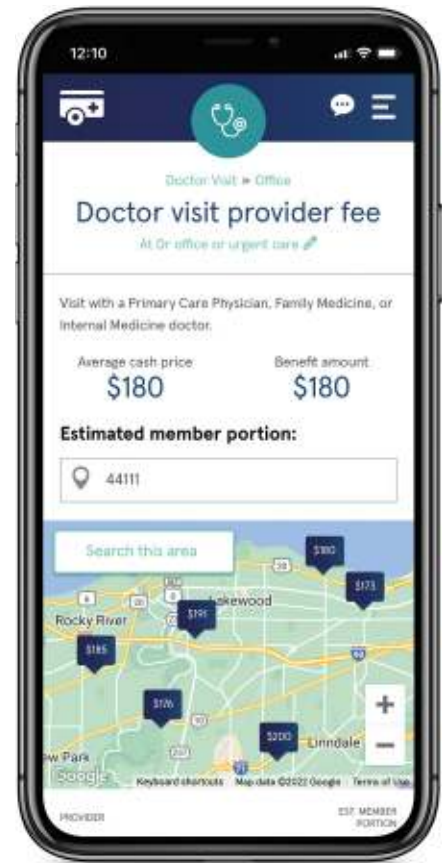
12:10

Doctor Visit » Office

Doctor visit provider fee

At Dr office or urgent care

Visit with a Primary Care Physician, Family Medicine, or Internal Medicine doctor.

Average cash price
$180

Benefit amount
$180

Estimated member portion:

44111

Search this area

$180

$173

$191

Lakewood

Rocky River

$185

$176

$200

Linndale

w Park

Google

Keyboard shortcuts

Map data ©2022 Google

Terms of Use

+

−

PROVIDER

EST. MEMBER PORTION